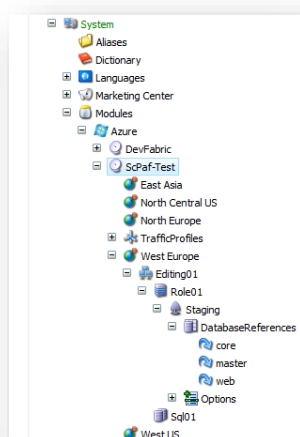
System
Aliases
Dictionary
Languages
Marketing Center
Modules
Azure
DevFabric
ScPaf-Test
East Asia
North Central US
North Europe
TrafficProfiles
West Europe
Editing01
Role01
Staging
DatabaseReferences
core
master
web
Options
Sql01
West US